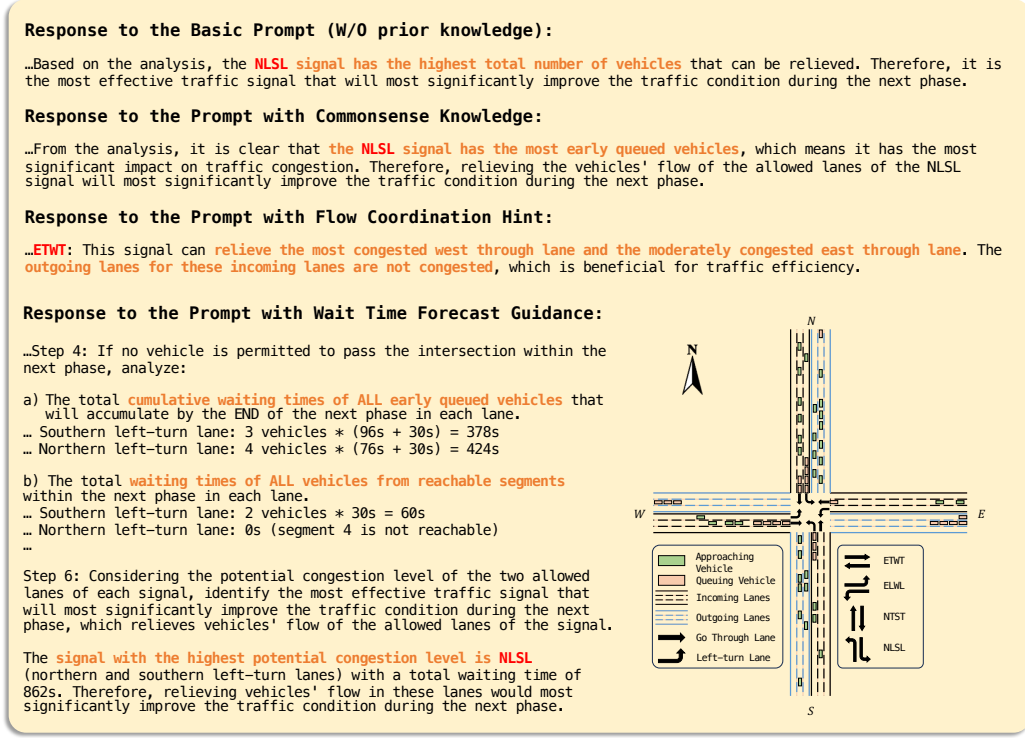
**Response to the Basic Prompt (W/O prior knowledge):**

…Based on the analysis, the NLSL signal has the highest total number of vehicles that can be relieved. Therefore, it is the most effective traffic signal that will most significantly improve the traffic condition during the next phase.

**Response to the Prompt with Commonsense Knowledge:**

…From the analysis, it is clear that the NLSL signal has the most early queued vehicles, which means it has the most significant impact on traffic congestion. Therefore, relieving the vehicles' flow of the allowed lanes of the NLSL signal will most significantly improve the traffic condition during the next phase.

**Response to the Prompt with Flow Coordination Hint:**

…ETWT: This signal can relieve the most congested west through lane and the moderately congested east through lane. The outgoing lanes for these incoming lanes are not congested, which is beneficial for traffic efficiency.

**Response to the Prompt with Wait Time Forecast Guidance:**

…Step 4: If no vehicle is permitted to pass the intersection within the next phase, analyze:

a) The total cumulative waiting times of ALL early queued vehicles that will accumulate by the END of the next phase in each lane.
… Southern left-turn lane: 3 vehicles * (96s + 30s) = 378s
… Northern left-turn lane: 4 vehicles * (76s + 30s) = 424s

b) The total waiting times of ALL vehicles from reachable segments within the next phase in each lane.
… Southern left-turn lane: 2 vehicles * 30s = 60s
… Northern left-turn lane: 0s (segment 4 is not reachable)
…

Step 6: Considering the potential congestion level of the two allowed lanes of each signal, identify the most effective traffic signal that will most significantly improve the traffic condition during the next phase, which relieves vehicles' flow of the allowed lanes of the signal.

The signal with the highest potential congestion level is NLSL (northern and southern left-turn lanes) with a total waiting time of 862s. Therefore, relieving vehicles' flow in these lanes would most significantly improve the traffic condition during the next phase.

N
N
W
E
S

Approaching Vehicle
Queuing Vehicle
Incoming Lanes
Outgoing Lanes
Go Through Lane
Left-turn Lane

ETWT
ELWL
NTST
NLSL